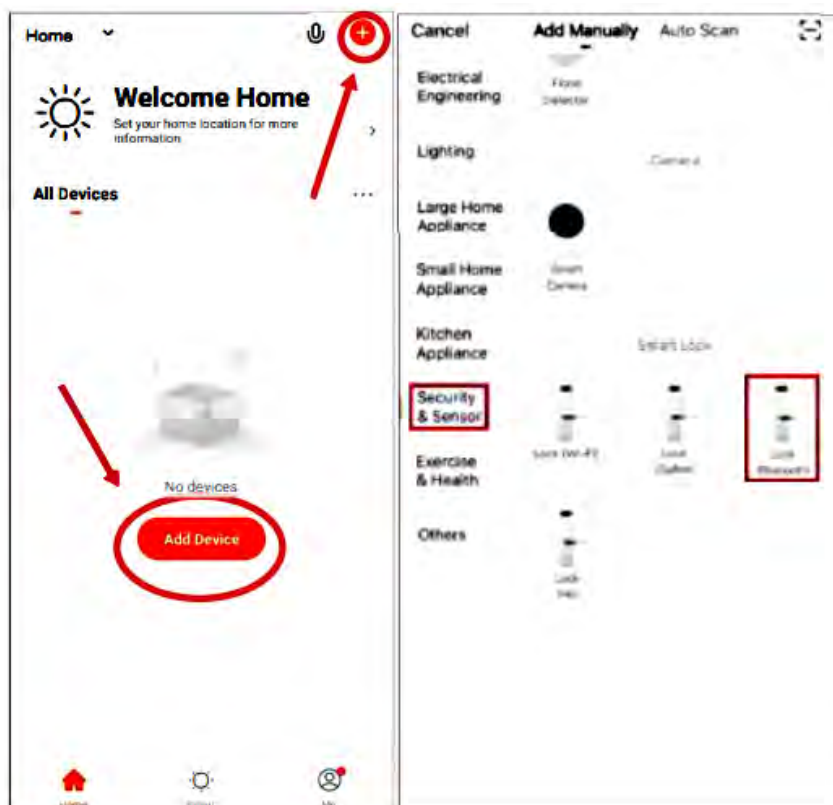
Home

Welcome Home

Set your home location for more information

All Devices

No devices

Add Device

Home

Me

Cancel Add Manually Auto Scan

Electrical Engineering

Flow Detector

Lighting

Camera

Large Home Appliance

Small Home Appliance

Smart Camera

Kitchen Appliance

Smart Lock

Security & Sensor

Lock (Wi-Fi)

Lock (Zigbee)

Lock (Bluetooth)

Exercise & Health

Others

Lock (NB)